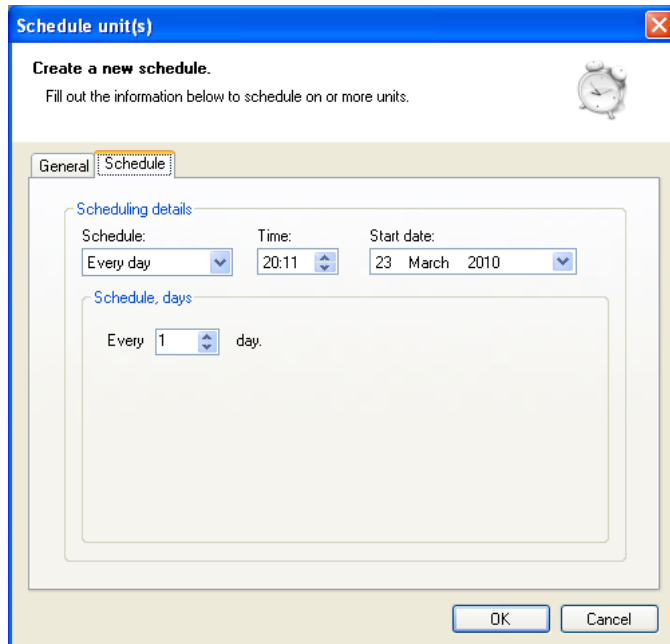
Schedule unit(s)

Create a new schedule.

Fill out the information below to schedule on or more units.

General Schedule

Scheduling details

Schedule: Every day

Time: 20:11

Start date: 23 March 2010

Schedule, days

Every 1 day.

OK Cancel